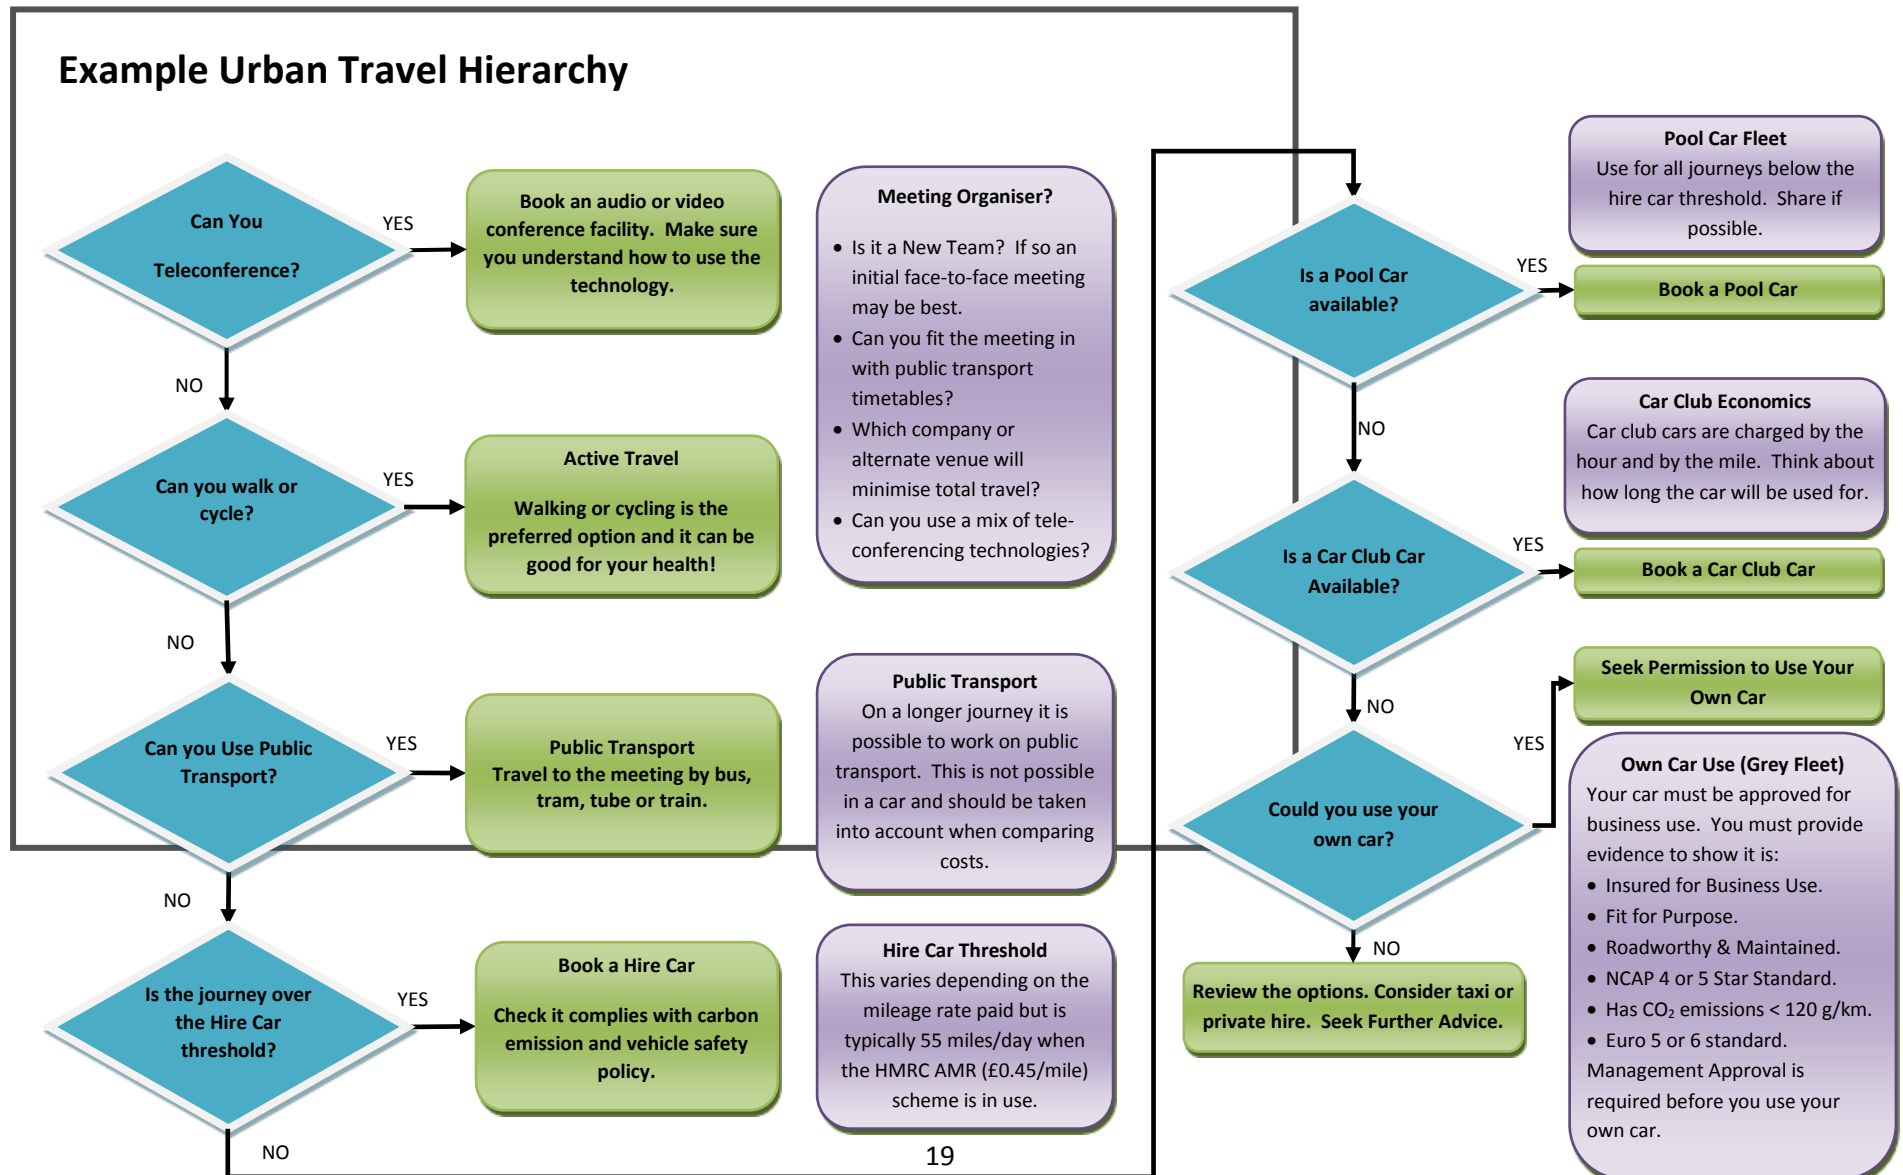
Example Urban Travel Hierarchy

Can You Teleconference?

YES

Book an audio or video conference facility. Make sure you understand how to use the technology.

NO

Can you walk or cycle?

YES

Active Travel

Walking or cycling is the preferred option and it can be good for your health!

NO

Can you Use Public Transport?

YES

Public Transport
Travel to the meeting by bus, tram, tube or train.

NO

Is the journey over the Hire Car threshold?

YES

Book a Hire Car

Check it complies with carbon emission and vehicle safety policy.

NO

Meeting Organiser?

- Is it a New Team? If so an initial face-to-face meeting may be best.
- Can you fit the meeting in with public transport timetables?
- Which company or alternate venue will minimise total travel?
- Can you use a mix of teleconferencing technologies?

Public Transport
On a longer journey it is possible to work on public transport. This is not possible in a car and should be taken into account when comparing costs.

Hire Car Threshold
This varies depending on the mileage rate paid but is typically 55 miles/day when the HMRC AMR (£0.45/mile) scheme is in use.

19

Is a Pool Car available?

YES

Book a Pool Car

Pool Car Fleet
Use for all journeys below the hire car threshold. Share if possible.

NO

Is a Car Club Car Available?

YES

Book a Car Club Car

Car Club Economics
Car club cars are charged by the hour and by the mile. Think about how long the car will be used for.

NO

Could you use your own car?

YES

Seek Permission to Use Your Own Car

NO

Review the options. Consider taxi or private hire. Seek Further Advice.

Own Car Use (Grey Fleet)
Your car must be approved for business use. You must provide evidence to show it is:
- Insured for Business Use.
- Fit for Purpose.
- Roadworthy & Maintained.
- NCAP 4 or 5 Star Standard.
- Has $CO_2$ emissions < 120 g/km.
- Euro 5 or 6 standard.
Management Approval is required before you use your own car.